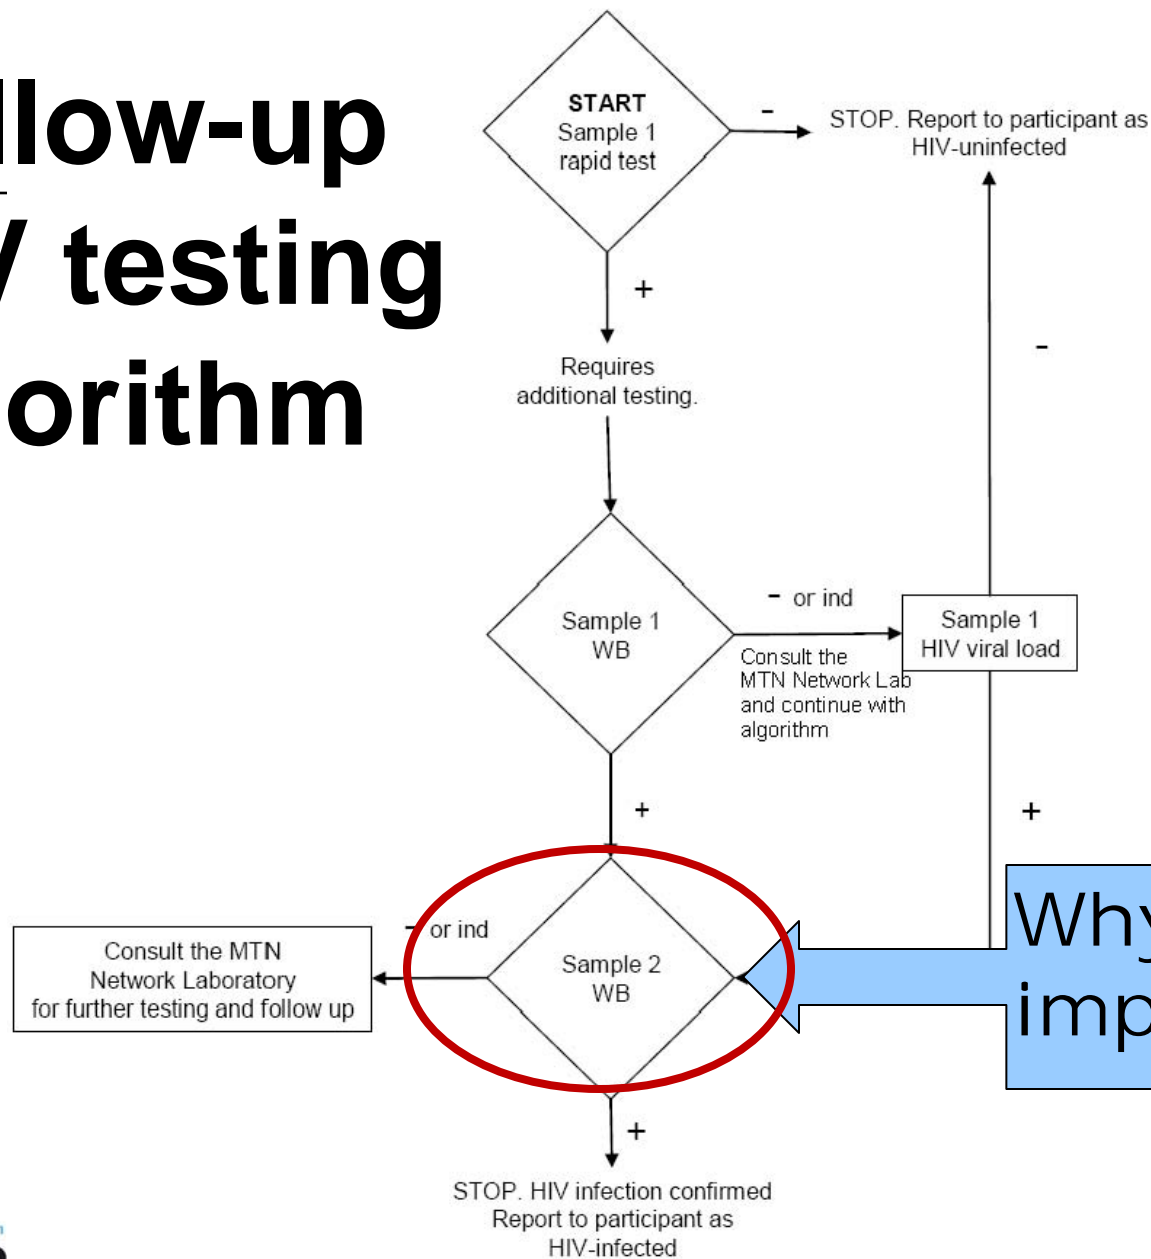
llow-up
/ testing
orithm

START
Sample 1
rapid test

-

STOP. Report to participant as HIV-uninfected

+

Requires additional testing.

-

Sample 1
WB

- or ind

Sample 1
HIV viral load

Consult the MTN Network Lab and continue with algorithm

+

+

Consult the MTN Network Laboratory for further testing and follow up

- or ind

Sample 2
WB

Why
imp

+

STOP. HIV infection confirmed
Report to participant as HIV-infected